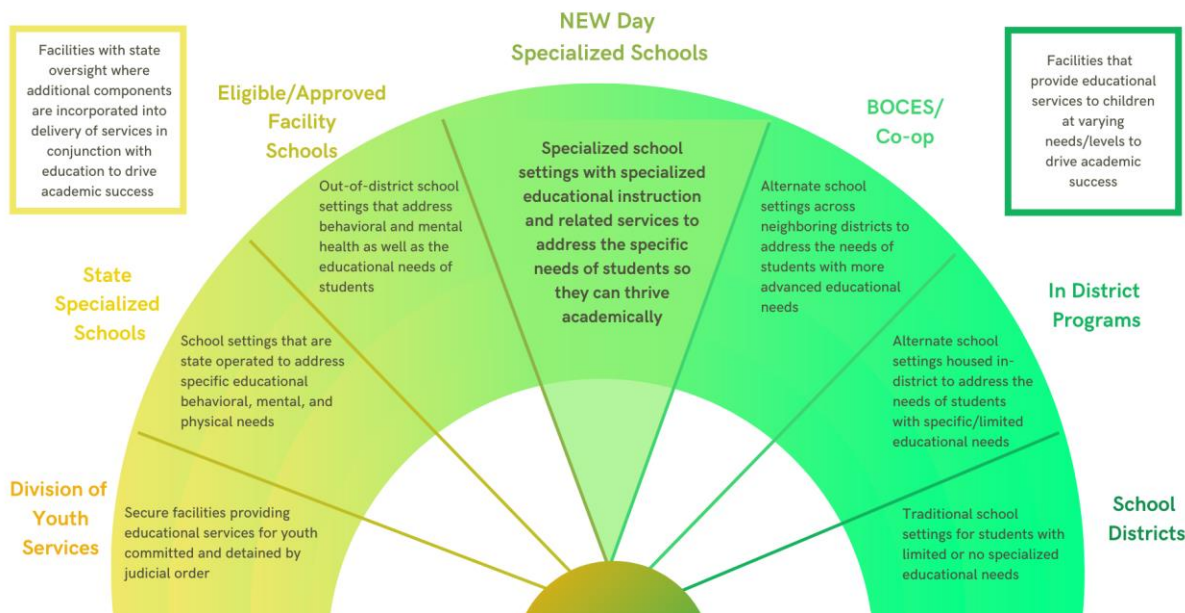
Facilities with state oversight where additional components are incorporated into delivery of services in conjunction with education to drive academic success

NEW Day Specialized Schools

Facilities that provide educational services to children at varying needs/levels to drive academic success

Eligible/Approved Facility Schools

Out-of-district school settings that address behavioral and mental health as well as the educational needs of students

Specialized school settings with specialized educational instruction and related services to address the specific needs of students so they can thrive academically

BOCES/ Co-op

Alternate school settings across neighboring districts to address the needs of students with more advanced educational needs

State Specialized Schools

School settings that are state operated to address specific educational behavioral, mental, and physical needs

In District Programs

Alternate school settings housed in-district to address the needs of students with specific/limited educational needs

Division of Youth Services

Secure facilities providing educational services for youth committed and detained by judicial order

School Districts

Traditional school settings for students with limited or no specialized educational needs